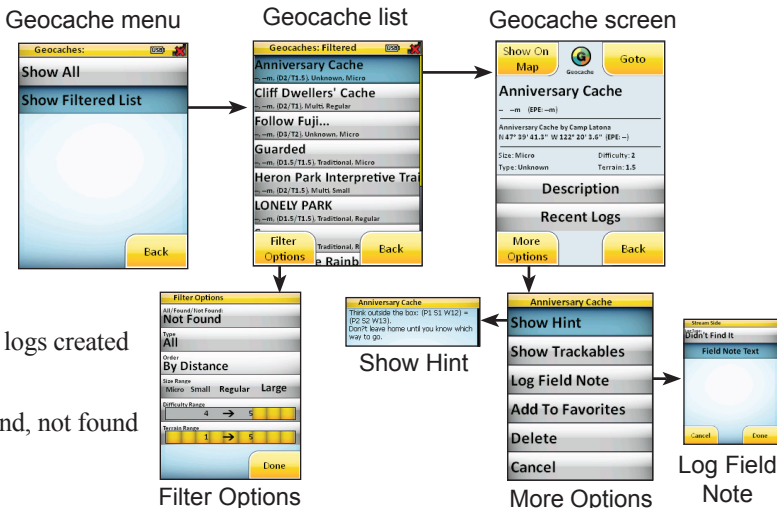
Geocache menu

Geocaches:

Show All

Show Filtered List

Back

Geocache list

Geocaches: Filtered

Anniversary Cache
–, –m, (D2/T1.5), Unknown, Micro

Cliff Dwellers' Cache
–, –m, (D2/T1), Multi, Regular

Follow Fuji...
–, –m, (D3/T2), Unknown, Micro

Guarded
–, –m, (D1.5/T1.5), Traditional, Micro

Heron Park Interpretive Trai
–, –m, (D2/T1.5), Multi, Small

LONELY PARK
–, –m, (D1.5/T1.5), Traditional, Regular

Filter Options

Traditional, R

e Rainb

Back

Geocache screen

Show On Map

Geocache

Goto

Anniversary Cache

– –m (EPE: –m)

Anniversary Cache by Camp Latona
N 47° 39' 41.3" W 122° 20' 5.6" (EPE: –)

Size: Micro
Difficulty: 2
Type: Unknown
Terrain: 1.5

Description

Recent Logs

More Options

Back

logs created

nd, not found

Filter Options

All/Found/Not Found:
Not Found

Type
All

Order
By Distance

Size Range
Micro Small Regular Large

Difficulty Range
4 → 5

Terrain Range
1 → 5

Done

Filter Options

Anniversary Cache

Think outside the box: (P1 S1 W12) = (P2 S2 W13).
Don't leave home until you know which way to go.

Show Hint

Anniversary Cache

Show Hint

Show Trackables

Log Field Note

Add To Favorites

Delete

Cancel

More Options

Stream Side

Didn't Find It

Field Note Text

Cancel

Done

Log Field Note